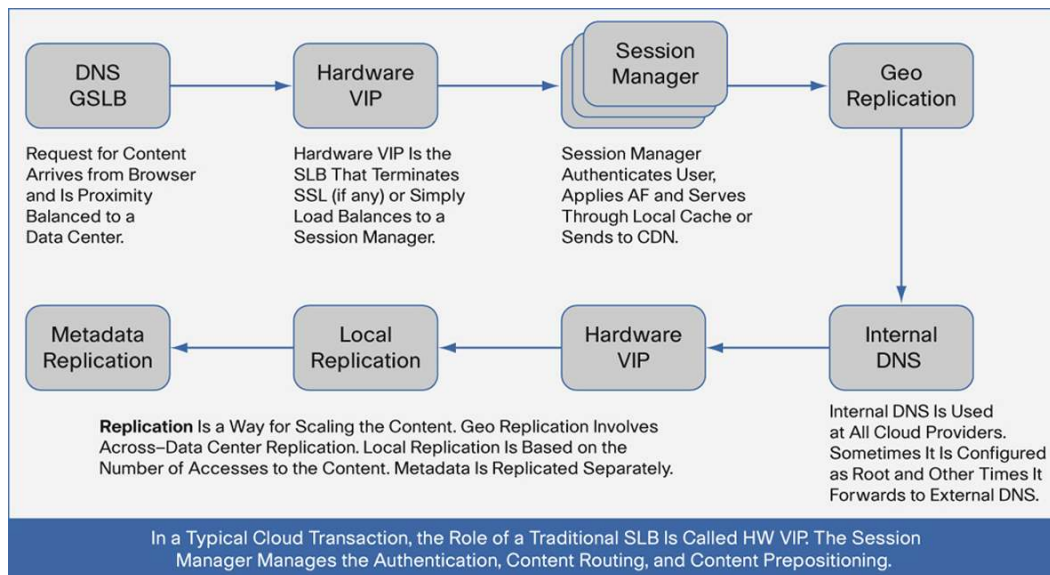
DNS GSLB

Request for Content Arrives from Browser and Is Proximity Balanced to a Data Center.

Hardware VIP

Hardware VIP Is the SLB That Terminates SSL (if any) or Simply Load Balances to a Session Manager.

Session Manager

Session Manager Authenticates User, Applies AF and Serves Through Local Cache or Sends to CDN.

Geo Replication

Internal DNS

Internal DNS Is Used at All Cloud Providers. Sometimes It Is Configured as Root and Other Times It Forwards to External DNS.

Hardware VIP

Local Replication

Metadata Replication

**Replication** Is a Way for Scaling the Content. Geo Replication Involves Across–Data Center Replication. Local Replication Is Based on the Number of Accesses to the Content. Metadata Is Replicated Separately.

In a Typical Cloud Transaction, the Role of a Traditional SLB Is Called HW VIP. The Session Manager Manages the Authentication, Content Routing, and Content Prepositioning.